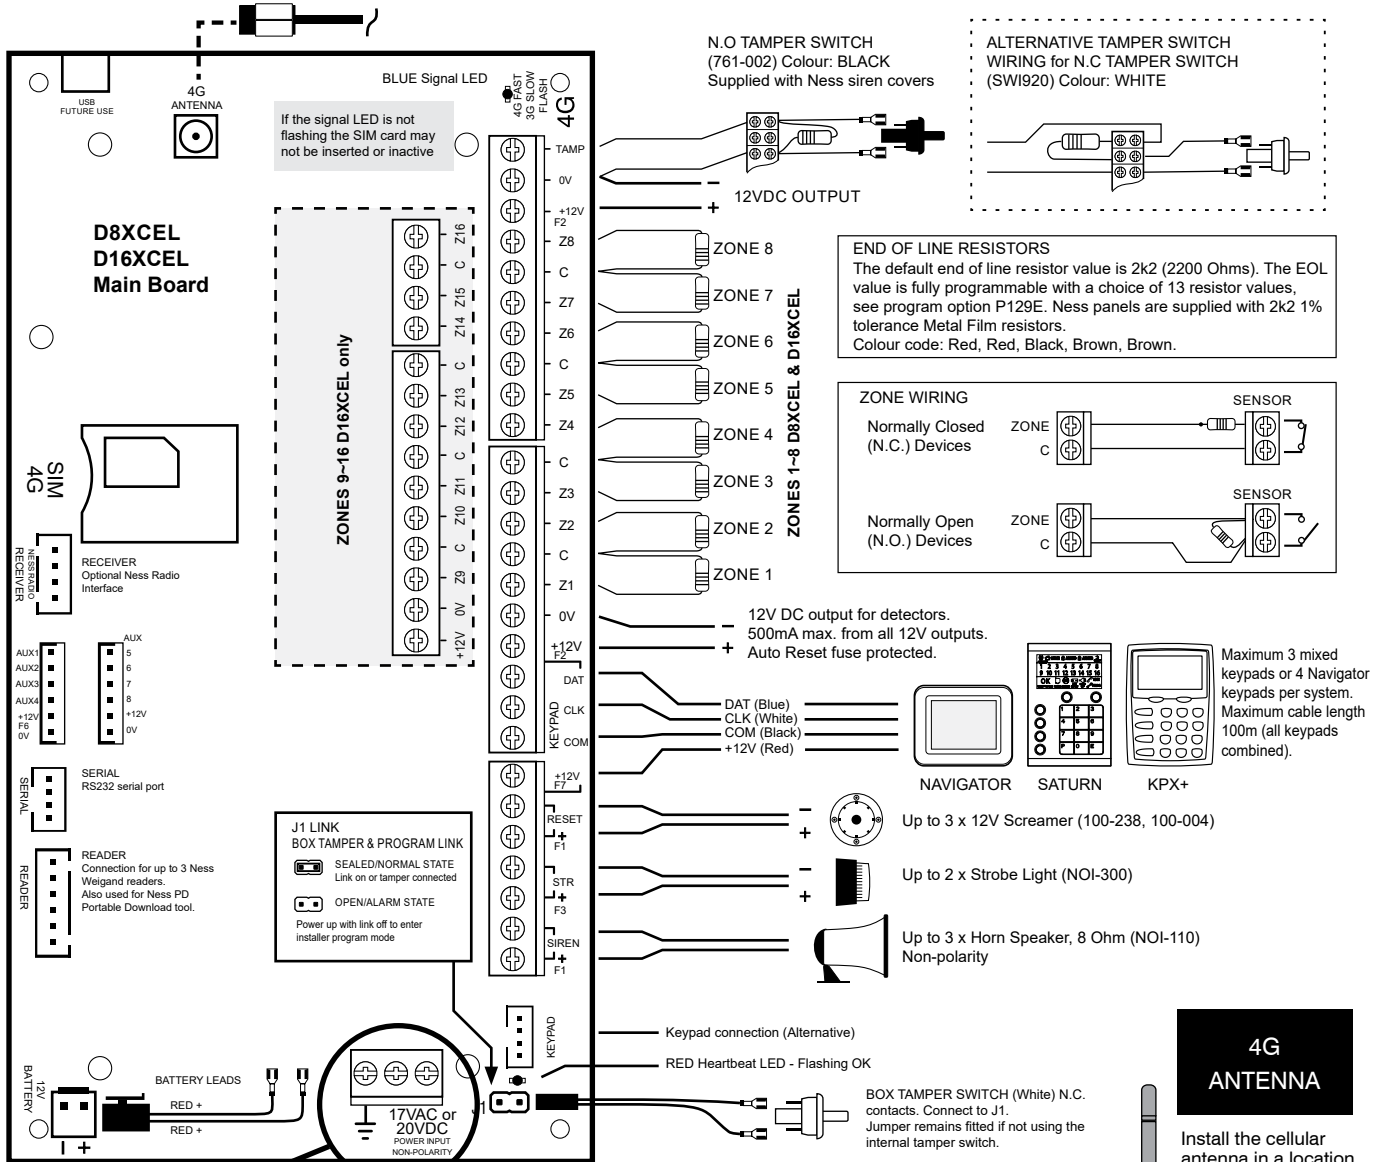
4G ANTENNA

USB FUTURE USE

BLUE Signal LED

4G FAST
3G SLOW
FLASH

4G

If the signal LED is not flashing the SIM card may not be inserted or inactive

N.O TAMPER SWITCH (761-002) Colour: BLACK Supplied with Ness siren covers

ALTERNATIVE TAMPER SWITCH WIRING for N.C TAMPER SWITCH (SWI920) Colour: WHITE

TAMP
0V
+12V F2
Z8
C
Z7
Z6
C
Z5
Z4
C
Z3
Z2
C
Z1
0V
+12V F2
DAT
CLK
COM
KEYPAD
+12V F7
RESET F1
STR F3
SIREN F1

12VDC OUTPUT

D8XCEL
D16XCEL
Main Board

Z16
C
Z15
Z14
C
Z13
Z12
C
Z11
Z10
C
Z9
0V
+12V

ZONES 9~16 D16XCEL only

ZONE 8
ZONE 7
ZONE 6
ZONE 5
ZONE 4
ZONE 3
ZONE 2
ZONE 1

ZONES 1~8 D8XCEL & D16XCEL

END OF LINE RESISTORS
The default end of line resistor value is 2k2 (2200 Ohms). The EOL value is fully programmable with a choice of 13 resistor values, see program option P129E. Ness panels are supplied with 2k2 1% tolerance Metal Film resistors.
Colour code: Red, Red, Black, Brown, Brown.

ZONE WIRING
Normally Closed (N.C.) Devices
ZONE
C
SENSOR
Normally Open (N.O.) Devices
ZONE
C
SENSOR

SIM 4G

RECEIVER
NESS RADIO RECEIVER
Optional Ness Radio Interface

AUX1
AUX2
AUX3
AUX4
+12V F6
0V

AUX
5
6
7
8
+12V
0V

SERIAL
RS232 serial port

READER
Connection for up to 3 Ness Weigand readers.
Also used for Ness PD Portable Download tool.

12V DC output for detectors.
500mA max. from all 12V outputs.
Auto Reset fuse protected.

DAT (Blue)
CLK (White)
COM (Black)
+12V (Red)

NAVIGATOR
SATURN
KPX+

Maximum 3 mixed keypads or 4 Navigator keypads per system. Maximum cable length 100m (all keypads combined).

Up to 3 x 12V Screamer (100-238, 100-004)

Up to 2 x Strobe Light (NOI-300)

Up to 3 x Horn Speaker, 8 Ohm (NOI-110)
Non-polarity

J1 LINK
BOX TAMPER & PROGRAM LINK
SEALED/NORMAL STATE
Link on or tamper connected
OPEN/ALARM STATE
Power up with link off to enter installer program mode

KEYPAD

Keypad connection (Alternative)

RED Heartbeat LED - Flashing OK

12V BATTERY

BATTERY LEADS
RED +
RED +

17VAC or 20VDC
POWER INPUT
NON-POLARITY

J1

BOX TAMPER SWITCH (White) N.C. contacts. Connect to J1.
Jumper remains fitted if not using the internal tamper switch.

4G ANTENNA

Install the cellular antenna in a location